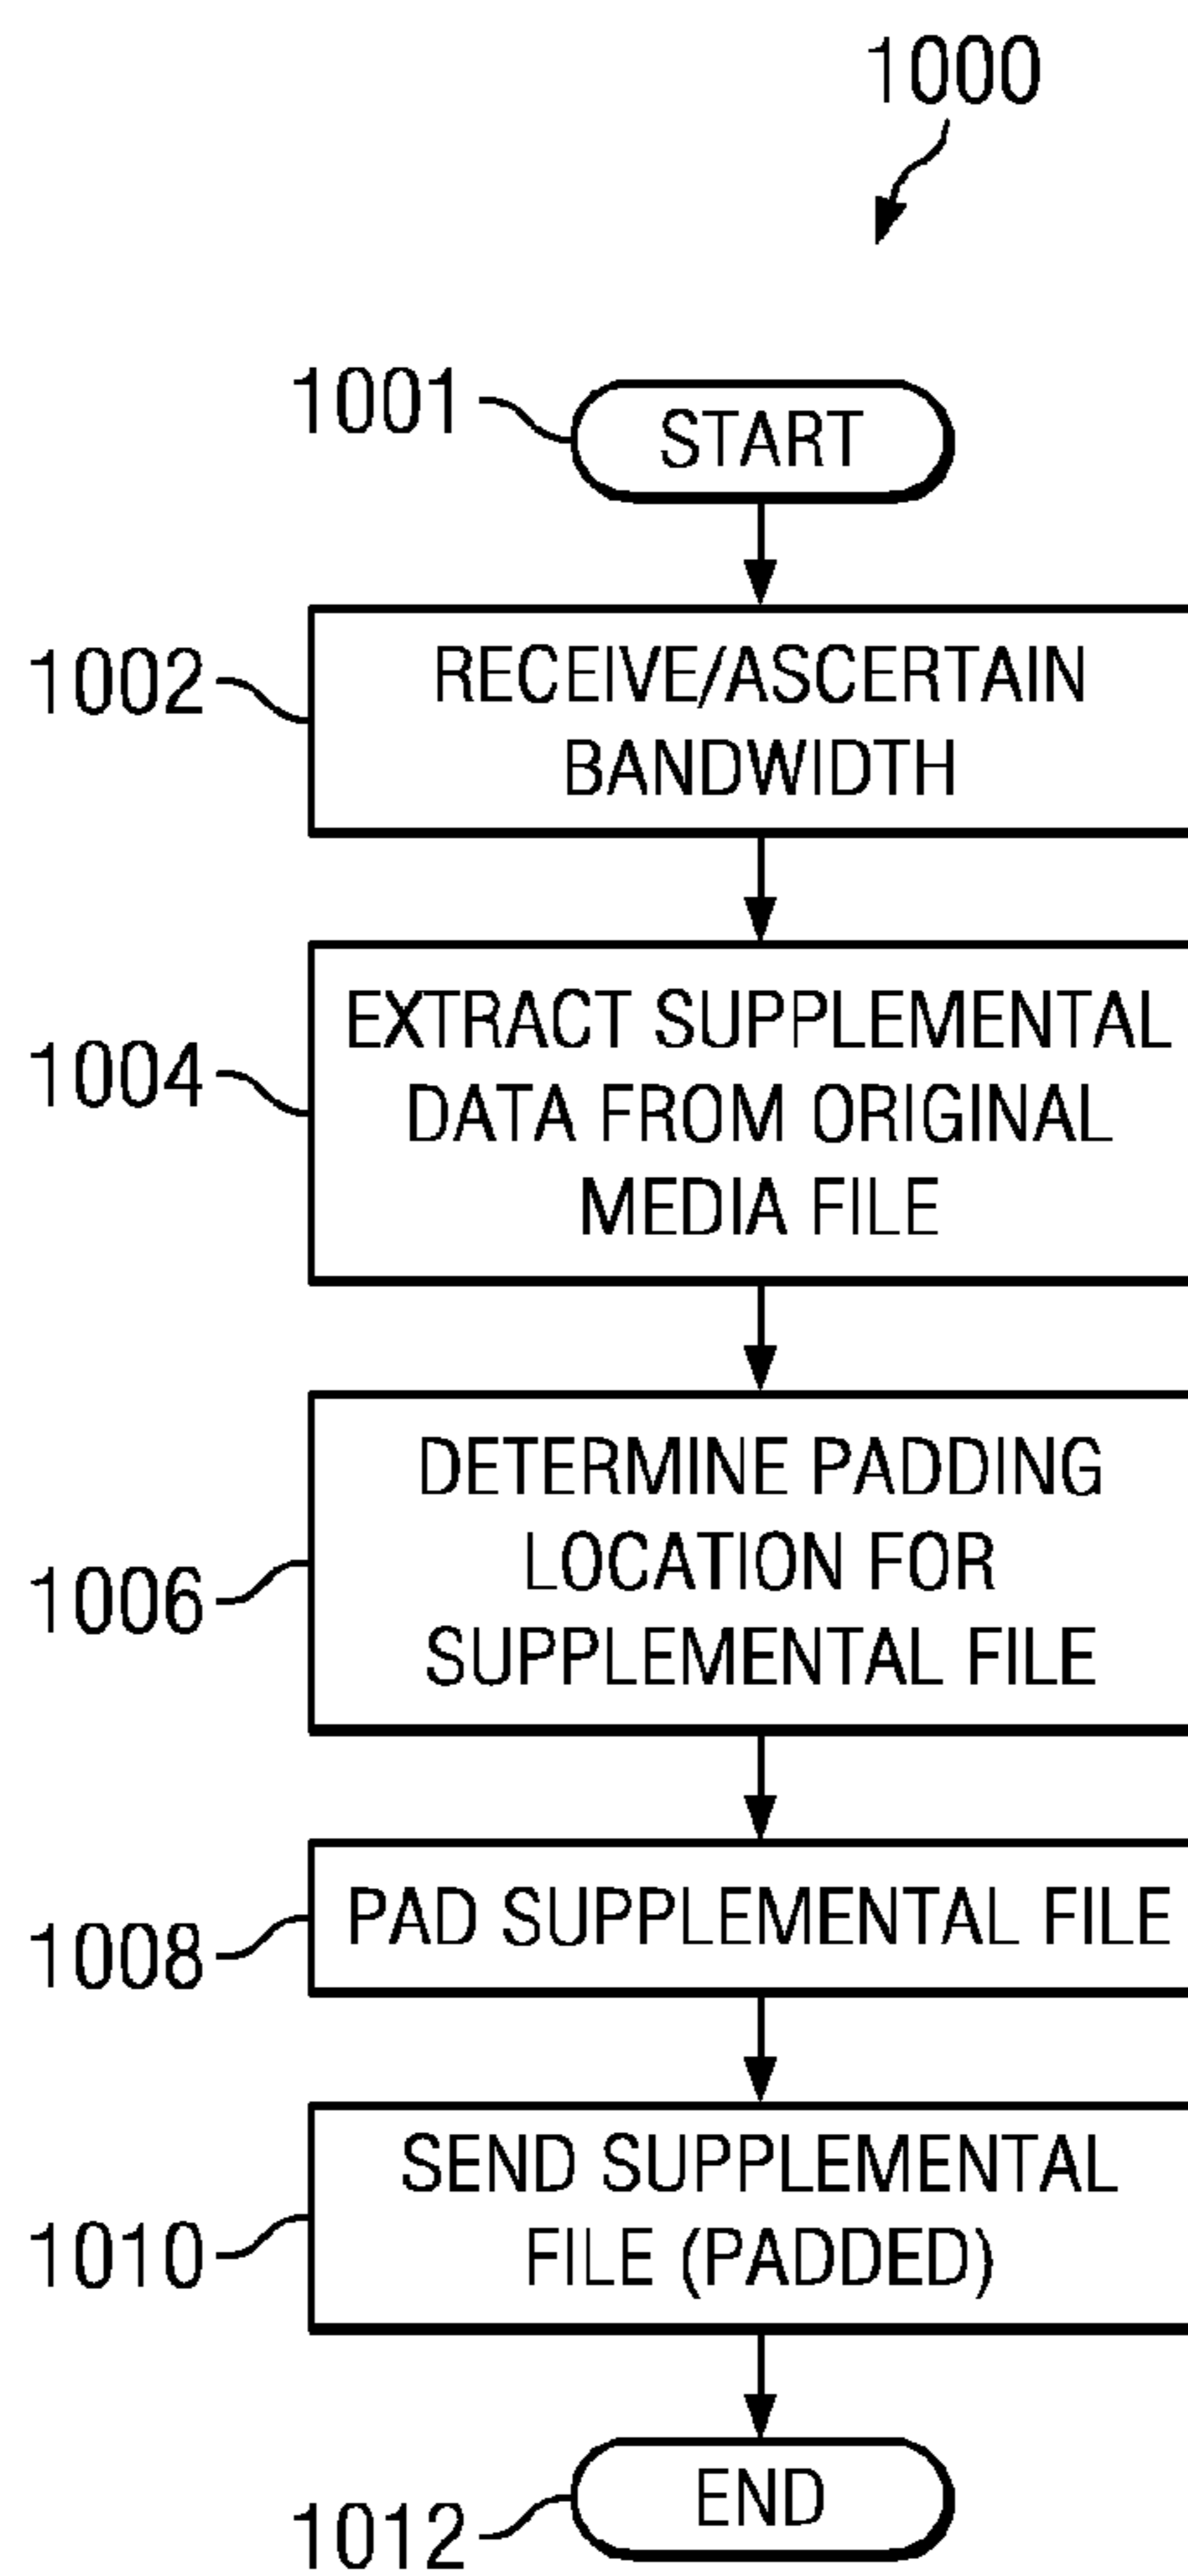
1000

1001 START

1002 RECEIVE/ASCERTAIN BANDWIDTH

1004 EXTRACT SUPPLEMENTAL DATA FROM ORIGINAL MEDIA FILE

1006 DETERMINE PADDING LOCATION FOR SUPPLEMENTAL FILE

1008 PAD SUPPLEMENTAL FILE

1010 SEND SUPPLEMENTAL FILE (PADDED)

1012 END